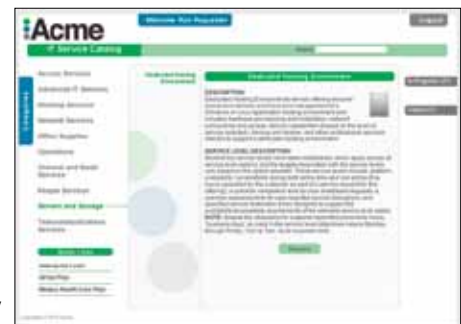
Acme
Welcome Ron Requester
Logout
IT Service Catalog
Search
Categories
Access Services
Advanced IT Services
Desktop Services
Network Services
Office Supplies
Operations
General and Seats Services
People Services
Servers and Storage
Telecommunications Services
Quick Links
Dedicated Hosting Environment
Dedicated Hosting Environment
DESCRIPTION
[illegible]
SERVICE LEVEL DESCRIPTION
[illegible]
Request
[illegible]
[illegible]